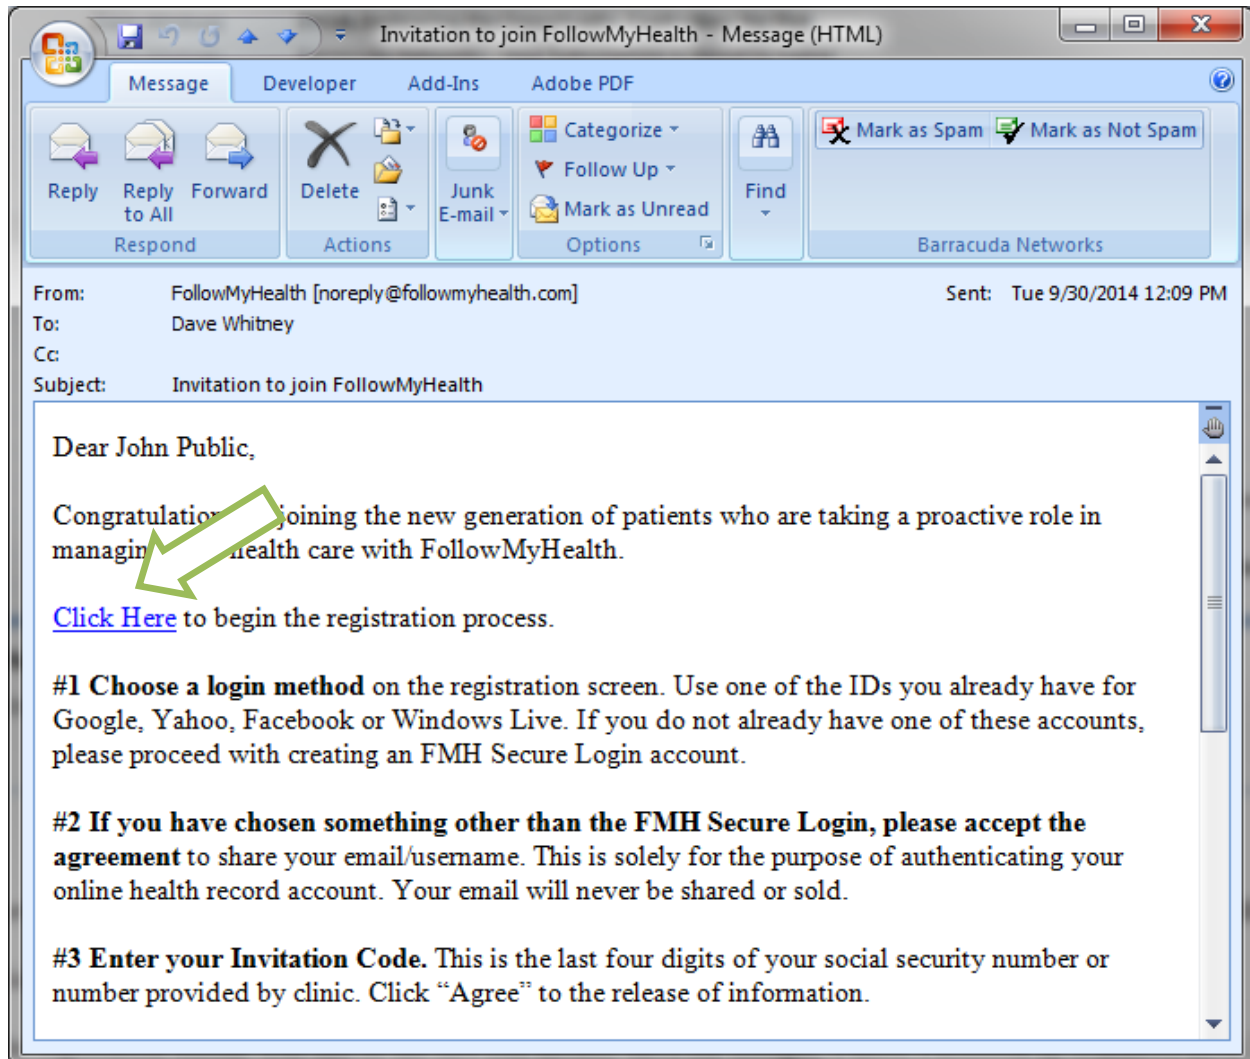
Invitation to join FollowMyHealth - Message (HTML)

Message | Developer | Add-Ins | Adobe PDF

Reply | Reply to All | Forward
Respond

Delete
Actions

Junk E-mail

Categorize | Follow Up | Mark as Unread
Options

Find

Mark as Spam | Mark as Not Spam
Barracuda Networks

From: FollowMyHealth [noreply@followmyhealth.com]
Sent: Tue 9/30/2014 12:09 PM
To: Dave Whitney
Cc:
Subject: Invitation to join FollowMyHealth

Dear John Public,

Congratulatio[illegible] joining the new generation of patients who are taking a proactive role in managin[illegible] health care with FollowMyHealth.

Click Here to begin the registration process.

**#1 Choose a login method** on the registration screen. Use one of the IDs you already have for Google, Yahoo, Facebook or Windows Live. If you do not already have one of these accounts, please proceed with creating an FMH Secure Login account.

**#2 If you have chosen something other than the FMH Secure Login, please accept the agreement** to share your email/username. This is solely for the purpose of authenticating your online health record account. Your email will never be shared or sold.

**#3 Enter your Invitation Code.** This is the last four digits of your social security number or number provided by clinic. Click "Agree" to the release of information.